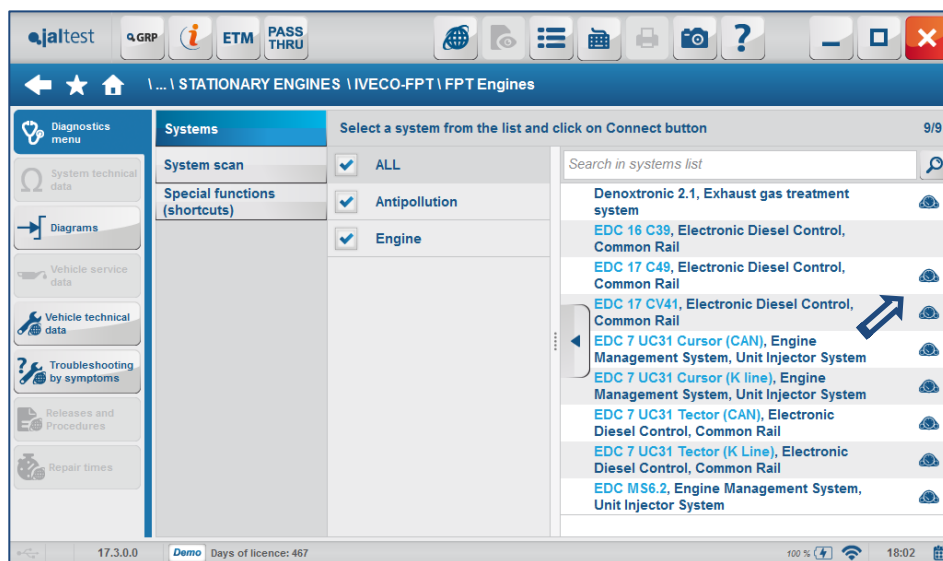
jaltest GRP ETM PASS THRU

\ ... \ STATIONARY ENGINES \ IVECO-FPT \ FPT Engines

Diagnostics menu

System technical data

Diagrams

Vehicle service data

Vehicle technical data

Troubleshooting by symptoms

Releases and Procedures

Repair times

Systems

System scan

Special functions (shortcuts)

Select a system from the list and click on Connect button

9/9

ALL

Antipollution

Engine

Search in systems list

Denoxtronic 2.1, Exhaust gas treatment system

EDC 16 C39, Electronic Diesel Control, Common Rail

EDC 17 C49, Electronic Diesel Control, Common Rail

EDC 17 CV41, Electronic Diesel Control, Common Rail

EDC 7 UC31 Cursor (CAN), Engine Management System, Unit Injector System

EDC 7 UC31 Cursor (K line), Engine Management System, Unit Injector System

EDC 7 UC31 Tector (CAN), Electronic Diesel Control, Common Rail

EDC 7 UC31 Tector (K Line), Electronic Diesel Control, Common Rail

EDC MS6.2, Engine Management System, Unit Injector System

17.3.0.0 Demo Days of licence: 467 100 % 18:02